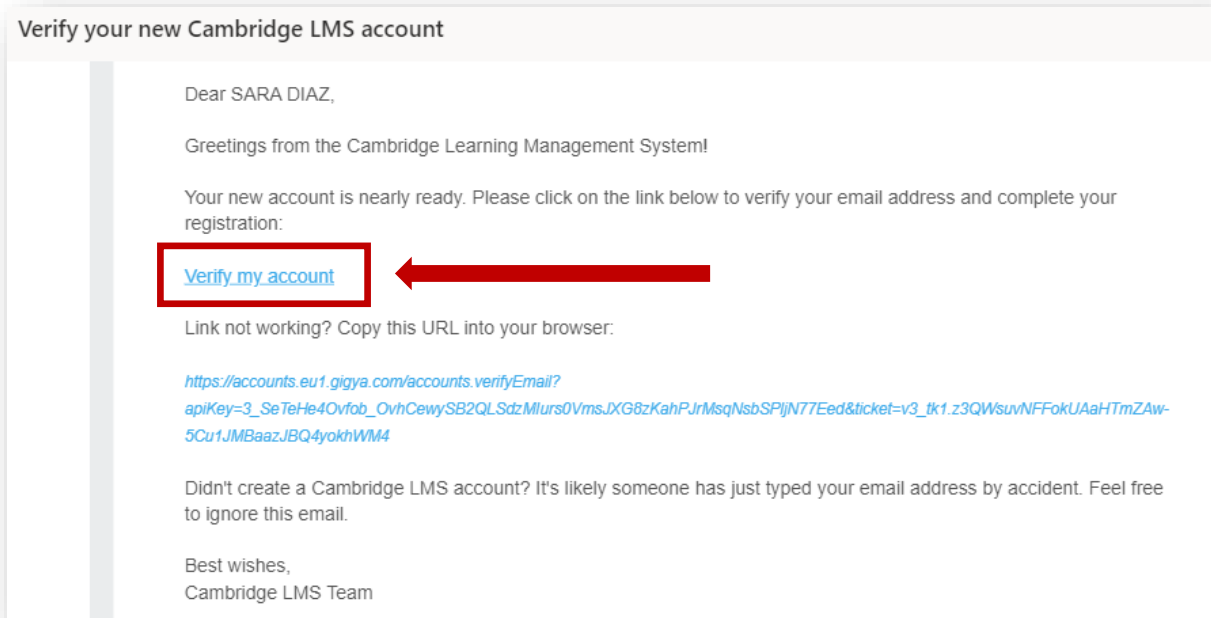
Verify your new Cambridge LMS account

Dear SARA DIAZ,

Greetings from the Cambridge Learning Management System!

Your new account is nearly ready. Please click on the link below to verify your email address and complete your registration:

Verify my account

Link not working? Copy this URL into your browser:

https://accounts.eu1.gigya.com/accounts.verifyEmail?apiKey=3_SeTeHe4Ovfob_OvhCewySB2QLSdzMlurs0VmsJXG8zKahPJrMsqNsbSPljN77Eed&ticket=v3_tk1.z3QWsuvNFFokUAaHTmZAw-5Cu1JMBaazJBQ4yokhWM4

Didn't create a Cambridge LMS account? It's likely someone has just typed your email address by accident. Feel free to ignore this email.

Best wishes,
Cambridge LMS Team